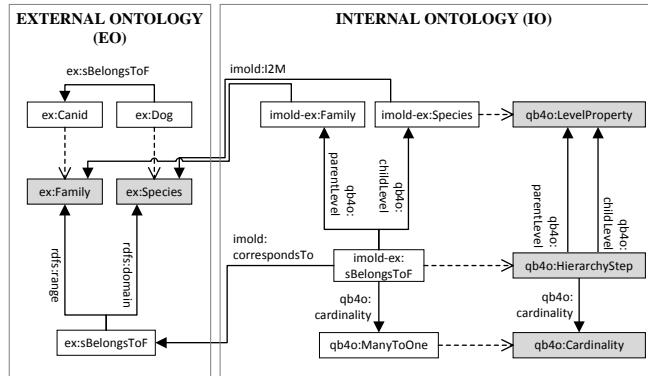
EXTERNAL ONTOLOGY (EO)

ex:sBelongsToF

ex:Canid

ex:Dog

ex:Family

ex:Species

rdfs:range

rdfs:domain

ex:sBelongsToF

INTERNAL ONTOLOGY (IO)

imold:I2M

imold-ex:Family

imold-ex:Species

qb4o:LevelProperty

qb4o: parentLevel

qb4o: childLevel

imold: correspondsTo

imold-ex: sBelongsToF

qb4o:HierarchyStep

qb4o: parentLevel

qb4o: childLevel

qb4o: cardinality

qb4o: cardinality

qb4o:ManyToOne

qb4o:Cardinality